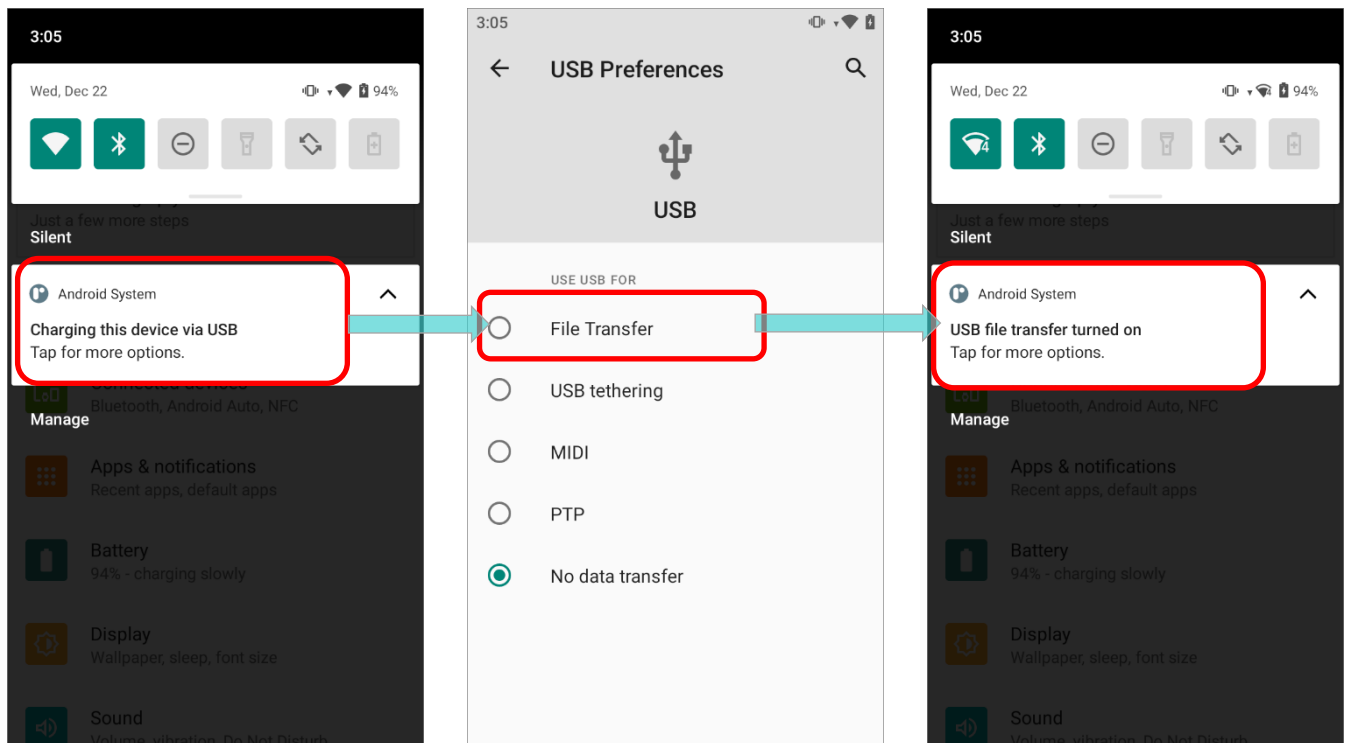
3:05

Wed, Dec 22 94%

Just a few more steps

Silent

Android System

Charging this device via USB
Tap for more options.

Connected devices
Bluetooth, Android Auto, NFC

Manage

Apps & notifications
Recent apps, default apps

Battery
94% - charging slowly

Display
Wallpaper, sleep, font size

Sound
Volume, vibration, Do Not Disturb

3:05

USB Preferences

USB

USE USB FOR

File Transfer

USB tethering

MIDI

PTP

No data transfer

3:05

Wed, Dec 22 94%

Just a few more steps

Silent

Android System

USB file transfer turned on
Tap for more options.

Bluetooth, Android Auto, NFC

Manage

Apps & notifications
Recent apps, default apps

Battery
94% - charging slowly

Display
Wallpaper, sleep, font size

Sound
Volume, vibration, Do Not Disturb